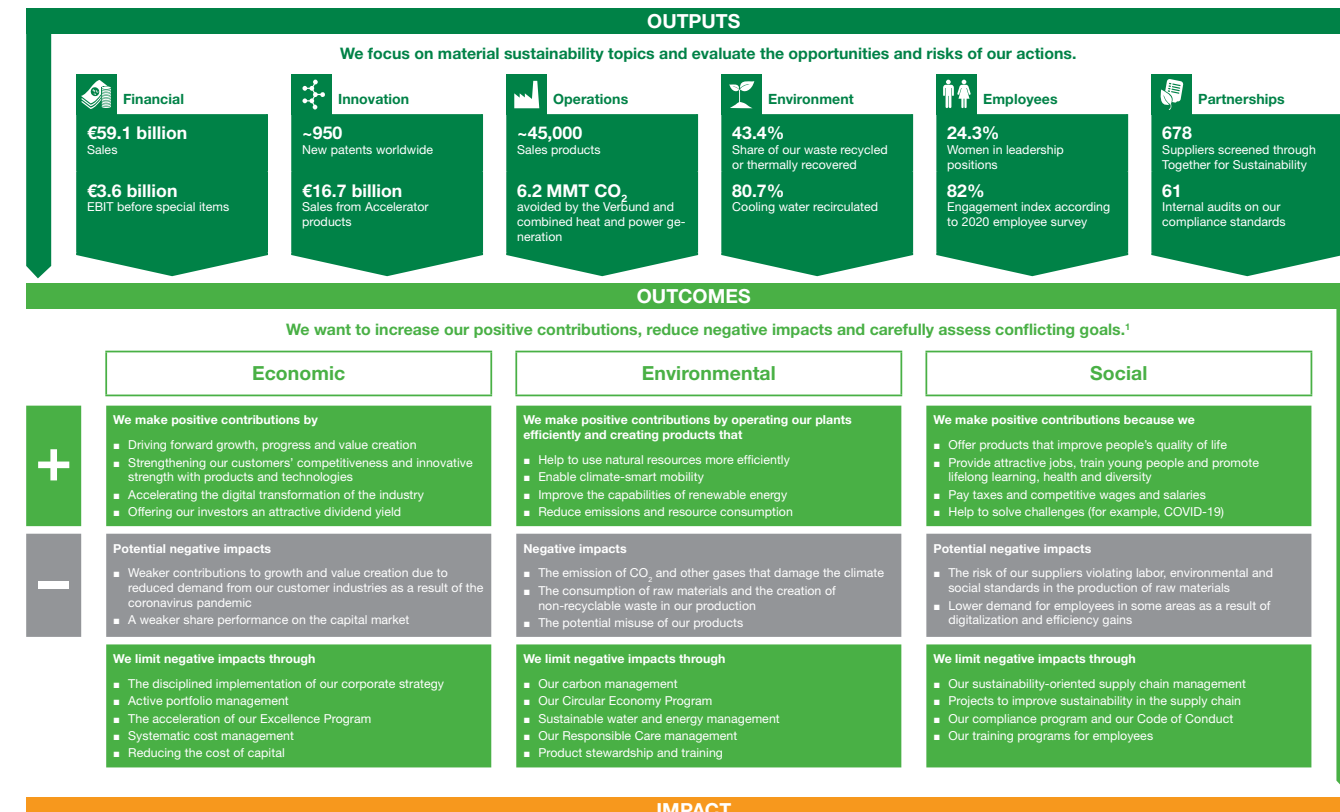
OUTPUTS

We focus on material sustainability topics and evaluate the opportunities and risks of our actions.

Financial

€59.1 billion
Sales

€3.6 billion
EBIT before special items

Innovation

~950
New patents worldwide

€16.7 billion
Sales from Accelerator products

Operations

~45,000
Sales products

6.2 MMT $CO_2$
avoided by the Verbund and combined heat and power generation

Environment

43.4%
Share of our waste recycled or thermally recovered

80.7%
Cooling water recirculated

Employees

24.3%
Women in leadership positions

82%
Engagement index according to 2020 employee survey

Partnerships

678
Suppliers screened through Together for Sustainability

61
Internal audits on our compliance standards

OUTCOMES

We want to increase our positive contributions, reduce negative impacts and carefully assess conflicting goals.¹

Economic

Environmental

Social

+

We make positive contributions by
■ Driving forward growth, progress and value creation
■ Strengthening our customers' competitiveness and innovative strength with products and technologies
■ Accelerating the digital transformation of the industry
■ Offering our investors an attractive dividend yield

We make positive contributions by operating our plants efficiently and creating products that
■ Help to use natural resources more efficiently
■ Enable climate-smart mobility
■ Improve the capabilities of renewable energy
■ Reduce emissions and resource consumption

We make positive contributions because we
■ Offer products that improve people's quality of life
■ Provide attractive jobs, train young people and promote lifelong learning, health and diversity
■ Pay taxes and competitive wages and salaries
■ Help to solve challenges (for example, COVID-19)

–

Potential negative impacts
■ Weaker contributions to growth and value creation due to reduced demand from our customer industries as a result of the coronavirus pandemic
■ A weaker share performance on the capital market

Negative impacts
■ The emission of $CO_2$ and other gases that damage the climate
■ The consumption of raw materials and the creation of non-recyclable waste in our production
■ The potential misuse of our products

Potential negative impacts
■ The risk of our suppliers violating labor, environmental and social standards in the production of raw materials
■ Lower demand for employees in some areas as a result of digitalization and efficiency gains

We limit negative impacts through
■ The disciplined implementation of our corporate strategy
■ Active portfolio management
■ The acceleration of our Excellence Program
■ Systematic cost management
■ Reducing the cost of capital

We limit negative impacts through
■ Our carbon management
■ Our Circular Economy Program
■ Sustainable water and energy management
■ Our Responsible Care management
■ Product stewardship and training

We limit negative impacts through
■ Our sustainability-oriented supply chain management
■ Projects to improve sustainability in the supply chain
■ Our compliance program and our Code of Conduct
■ Our training programs for employees

IMPACT